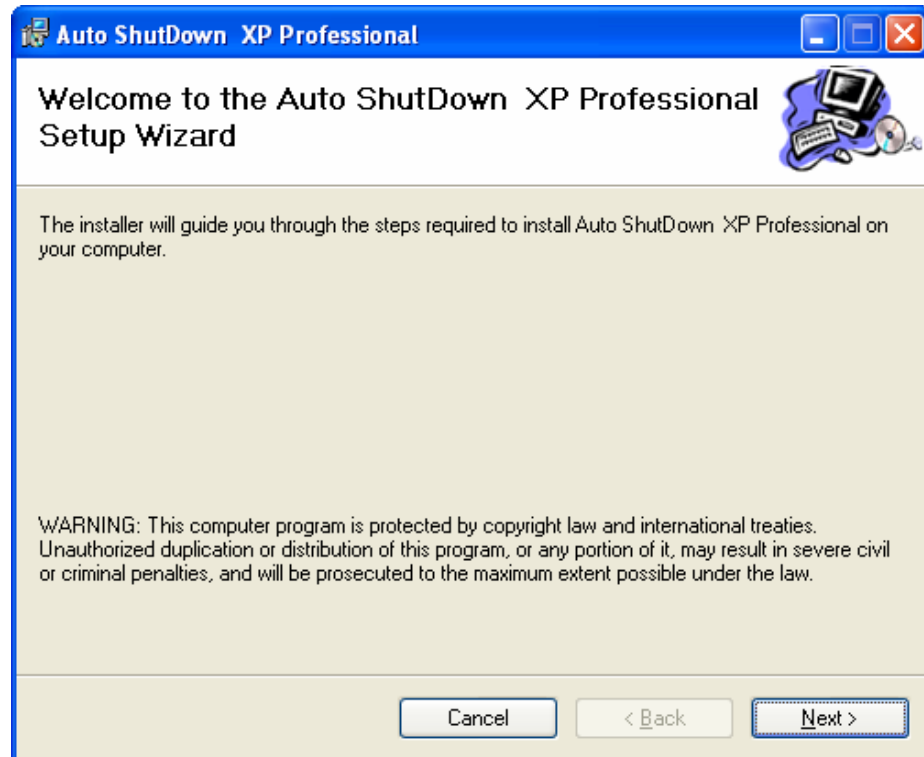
Auto ShutDown XP Professional

Welcome to the Auto ShutDown XP Professional Setup Wizard

The installer will guide you through the steps required to install Auto ShutDown XP Professional on your computer.

WARNING: This computer program is protected by copyright law and international treaties. Unauthorized duplication or distribution of this program, or any portion of it, may result in severe civil or criminal penalties, and will be prosecuted to the maximum extent possible under the law.

Cancel

< Back

Next >